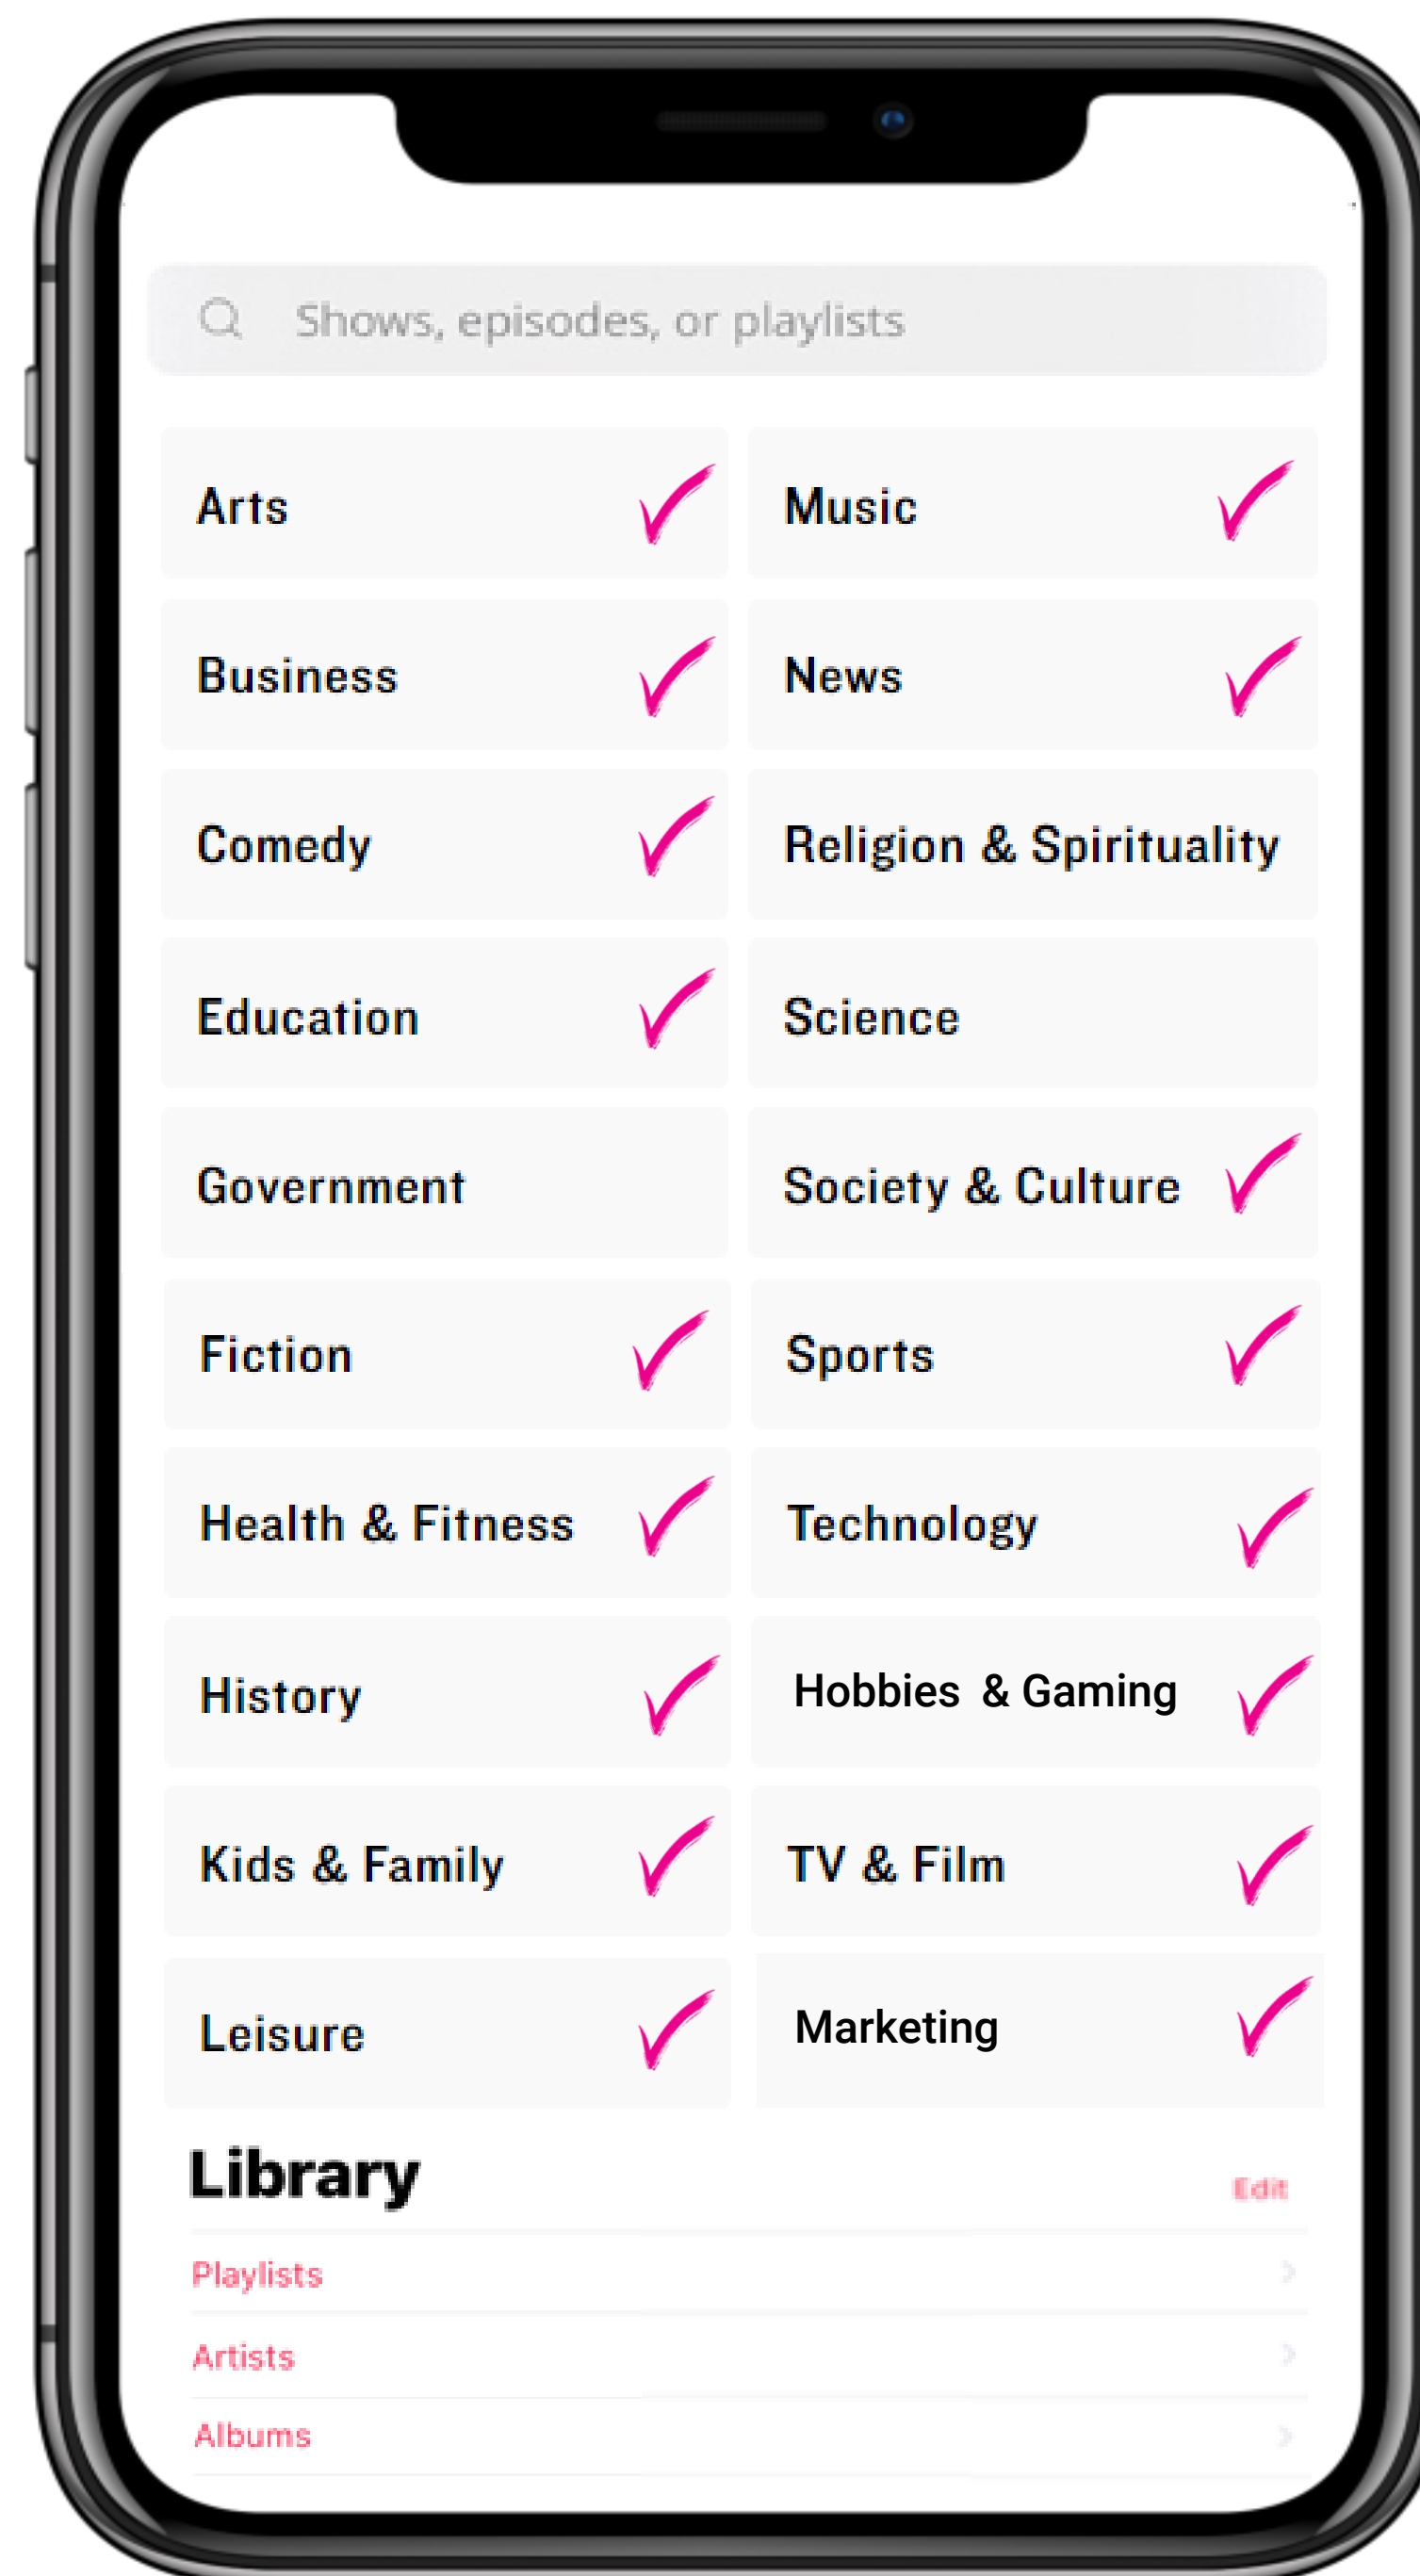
Shows, episodes, or playlists

| Arts | Music |
|---|---|
| Business | News |
| Comedy | Religion & Spirituality |
| Education | Science |
| Government | Society & Culture |
| Fiction | Sports |
| Health & Fitness | Technology |
| History | Hobbies & Gaming |
| Kids & Family | TV & Film |
| Leisure | Marketing |

Library

Edit

Playlists

Artists

Albums